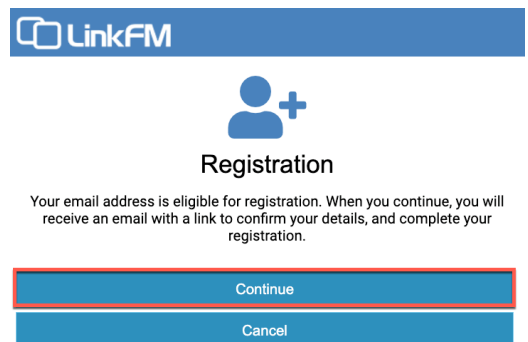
LinkFM

Registration

Your email address is eligible for registration. When you continue, you will receive an email with a link to confirm your details, and complete your registration.

Continue

Cancel